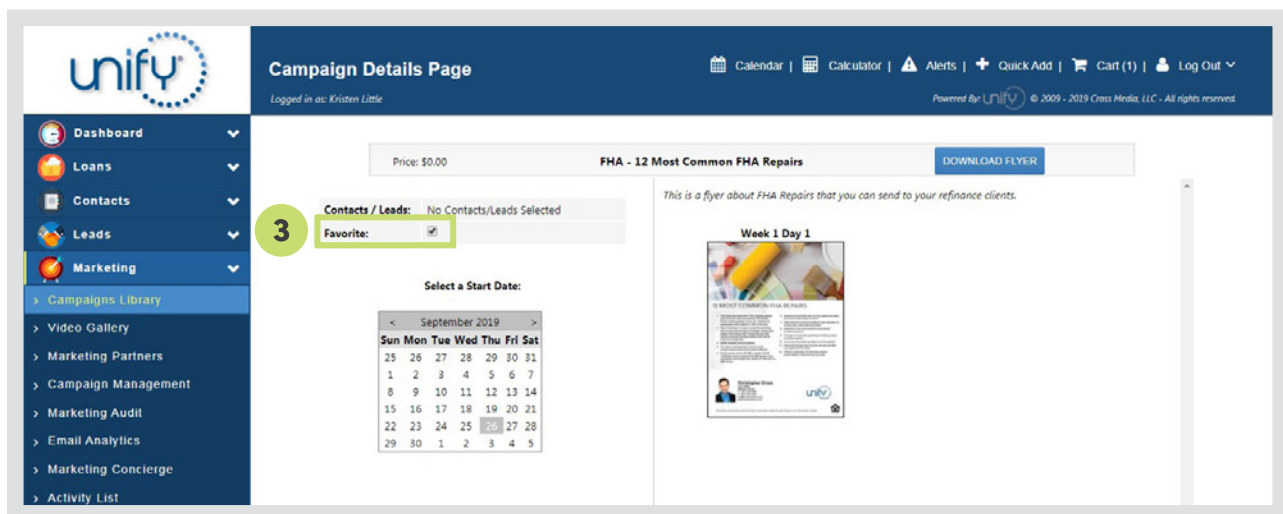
unify

Campaign Details Page

Logged in as: Kristen Little

Calendar | Calculator | Alerts | Quick Add | Cart (1) | Log Out

Powered By: unify © 2009 - 2019 Cross Media, LLC - All rights reserved.

Dashboard
Loans
Contacts
Leads
Marketing
› Campaigns Library
› Video Gallery
› Marketing Partners
› Campaign Management
› Marketing Audit
› Email Analytics
› Marketing Concierge
› Activity List

Price: $0.00

FHA - 12 Most Common FHA Repairs

DOWNLOAD FLYER

Contacts / Leads: No Contacts/Leads Selected

3

Favorite:

Select a Start Date:

| < | September 2019 | > |
|---|---|---|

| Sun | Mon | Tue | Wed | Thu | Fri | Sat |
|---|---|---|---|---|---|---|
| 25 | 26 | 27 | 28 | 29 | 30 | 31 |
| 1 | 2 | 3 | 4 | 5 | 6 | 7 |
| 8 | 9 | 10 | 11 | 12 | 13 | 14 |
| 15 | 16 | 17 | 18 | 19 | 20 | 21 |
| 22 | 23 | 24 | 25 | 26 | 27 | 28 |
| 29 | 30 | 1 | 2 | 3 | 4 | 5 |

This is a flyer about FHA Repairs that you can send to your refinance clients.

Week 1 Day 1

12 MOST COMMON FHA REPAIRS

Christopher Cross

unify